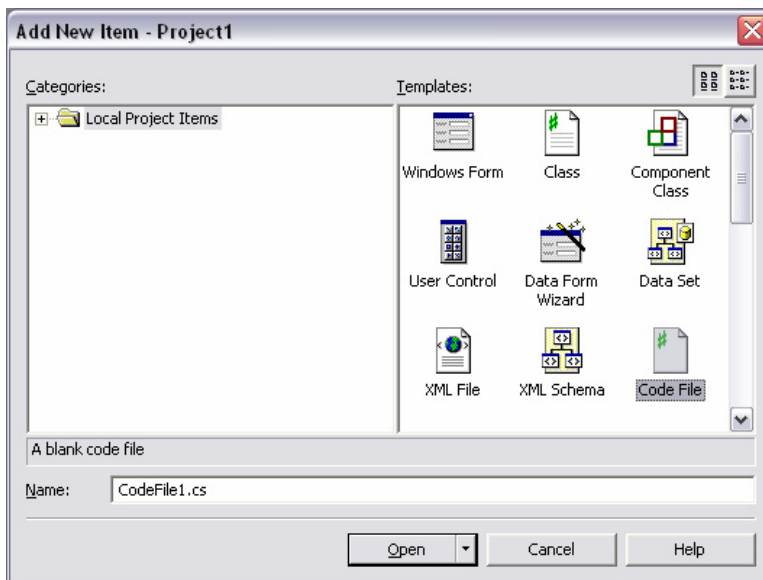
Add New Item - Project1

Categories:

Local Project Items

Templates:

Windows Form
Class
Component Class
User Control
Data Form Wizard
Data Set
XML File
XML Schema
Code File

A blank code file

Name: CodeFile1.cs

Open
Cancel
Help